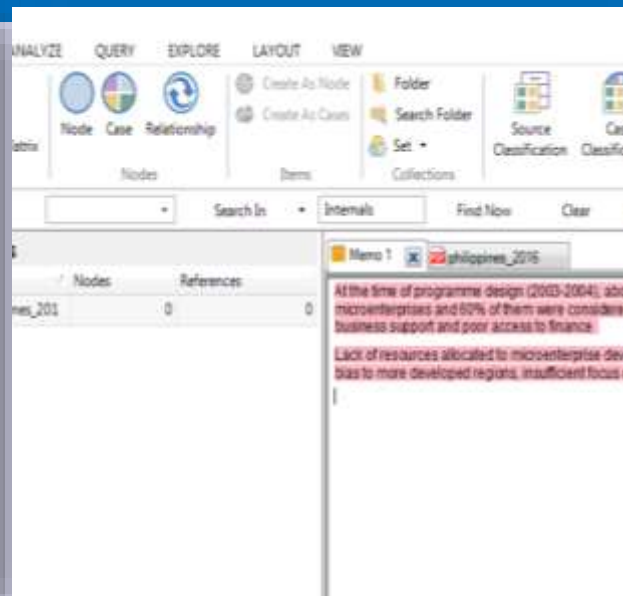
ANALYZE QUERY EXPLORE LAYOUT VIEW

atrix

Node Case Relationship

Nodes

Create As Node

Create As Cases

Items

Folder

Search Folder

Set

Collections

Source Classification

Ca Classific

Search In Internals Find Now Clear

Nodes References

ines_201 0 0

Memo 1 philippines_2016

At the time of programme design (2003-2004), abo microenterprises and 60% of them were considere business support and poor access to finance.

Lack of resources allocated to microenterprise dev bias to more developed regions, insufficient focus